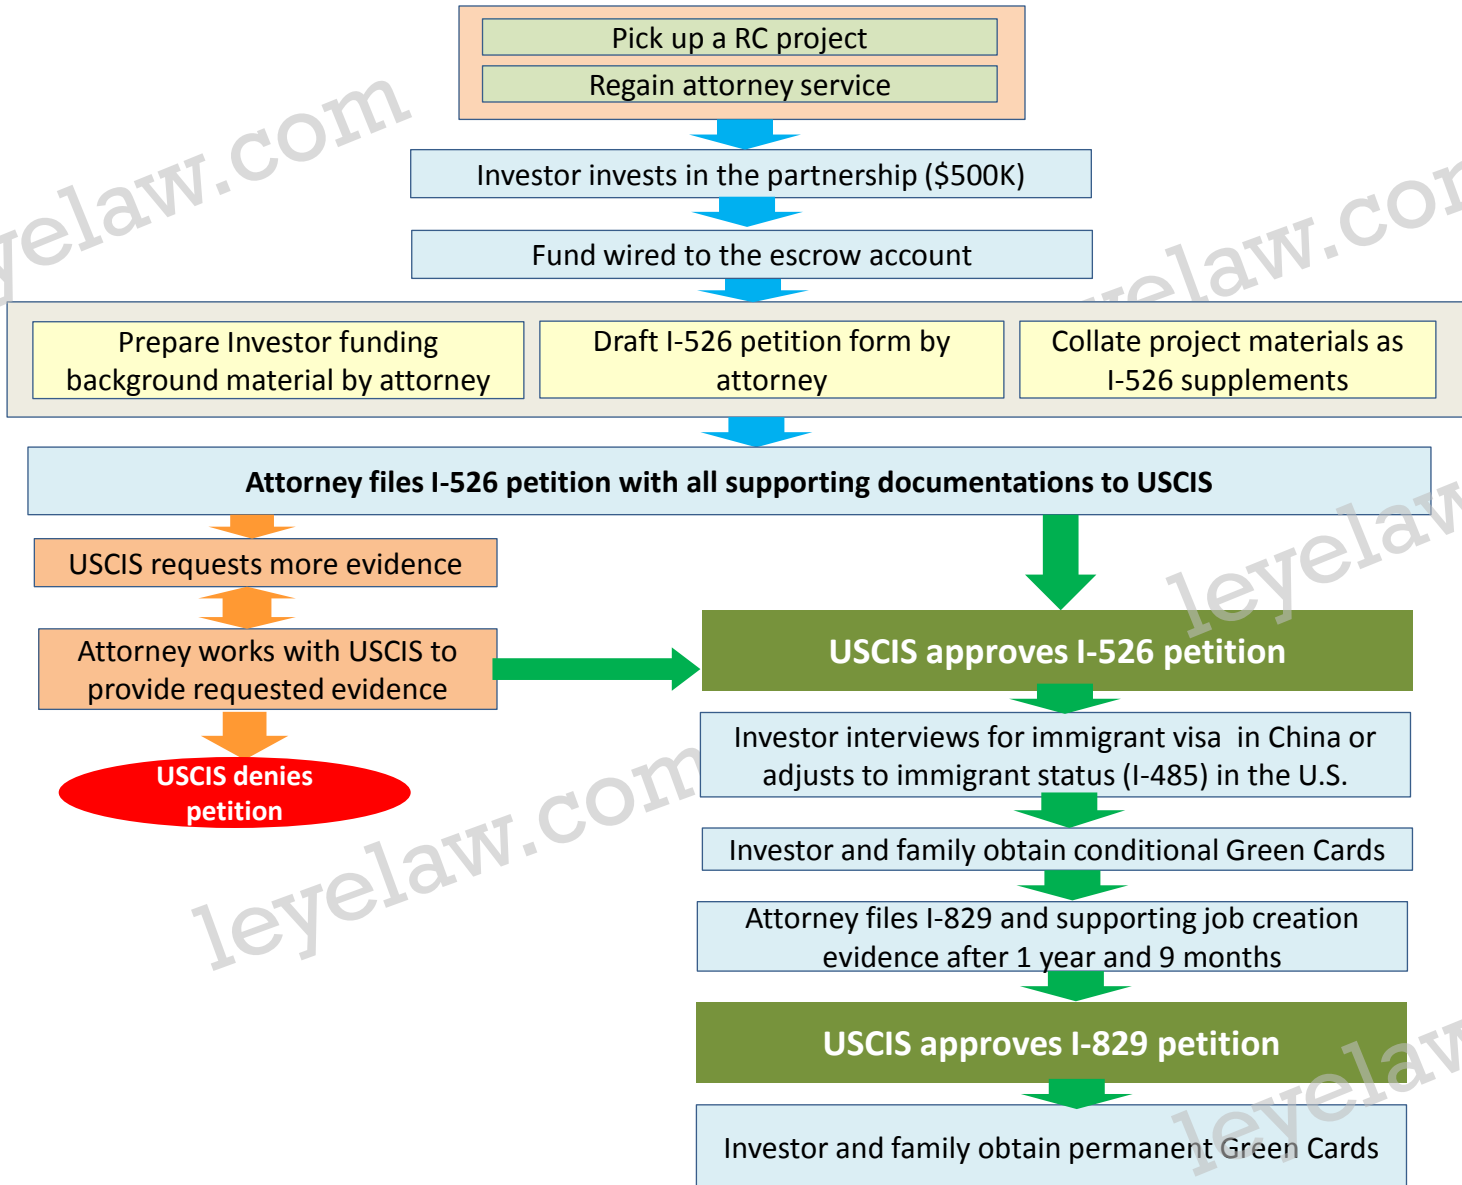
Pick up a RC project

Regain attorney service

Investor invests in the partnership ($500K)

Fund wired to the escrow account

Prepare Investor funding background material by attorney

Draft I-526 petition form by attorney

Collate project materials as I-526 supplements

Attorney files I-526 petition with all supporting documentations to USCIS

USCIS requests more evidence

Attorney works with USCIS to provide requested evidence

USCIS denies petition

USCIS approves I-526 petition

Investor interviews for immigrant visa in China or adjusts to immigrant status (I-485) in the U.S.

Investor and family obtain conditional Green Cards

Attorney files I-829 and supporting job creation evidence after 1 year and 9 months

USCIS approves I-829 petition

Investor and family obtain permanent Green Cards

yelaw.com

yelaw.com

leyelaw

leyelaw.com

leyelaw